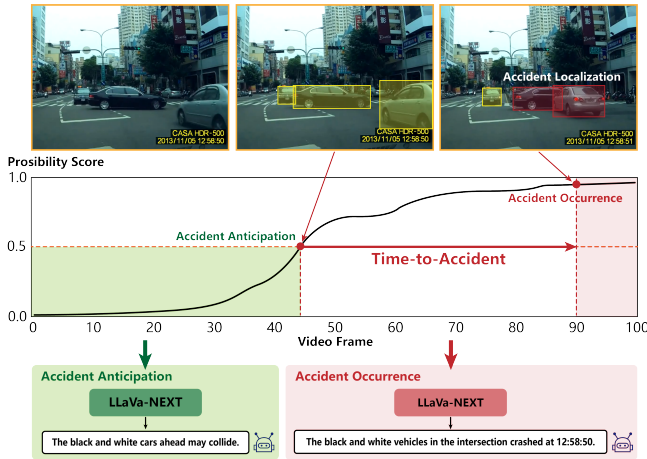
CASA HDR-500
2013/11/05 12:58:50

CASA HDR-500
2013/11/05 12:58:50

Accident Localization

CASA HDR-500
2013/11/05 12:58:51

Prosibility Score

1.0

0.5

0.0

Accident Occurrence

Accident Anticipation

Time-to-Accident

0 10 20 30 40 50 60 70 80 90 100

Video Frame

Accident Anticipation

LLaVa-NEXT

The black and white cars ahead may collide.

Accident Occurrence

LLaVa-NEXT

The black and white vehicles in the intersection crashed at 12:58:50.